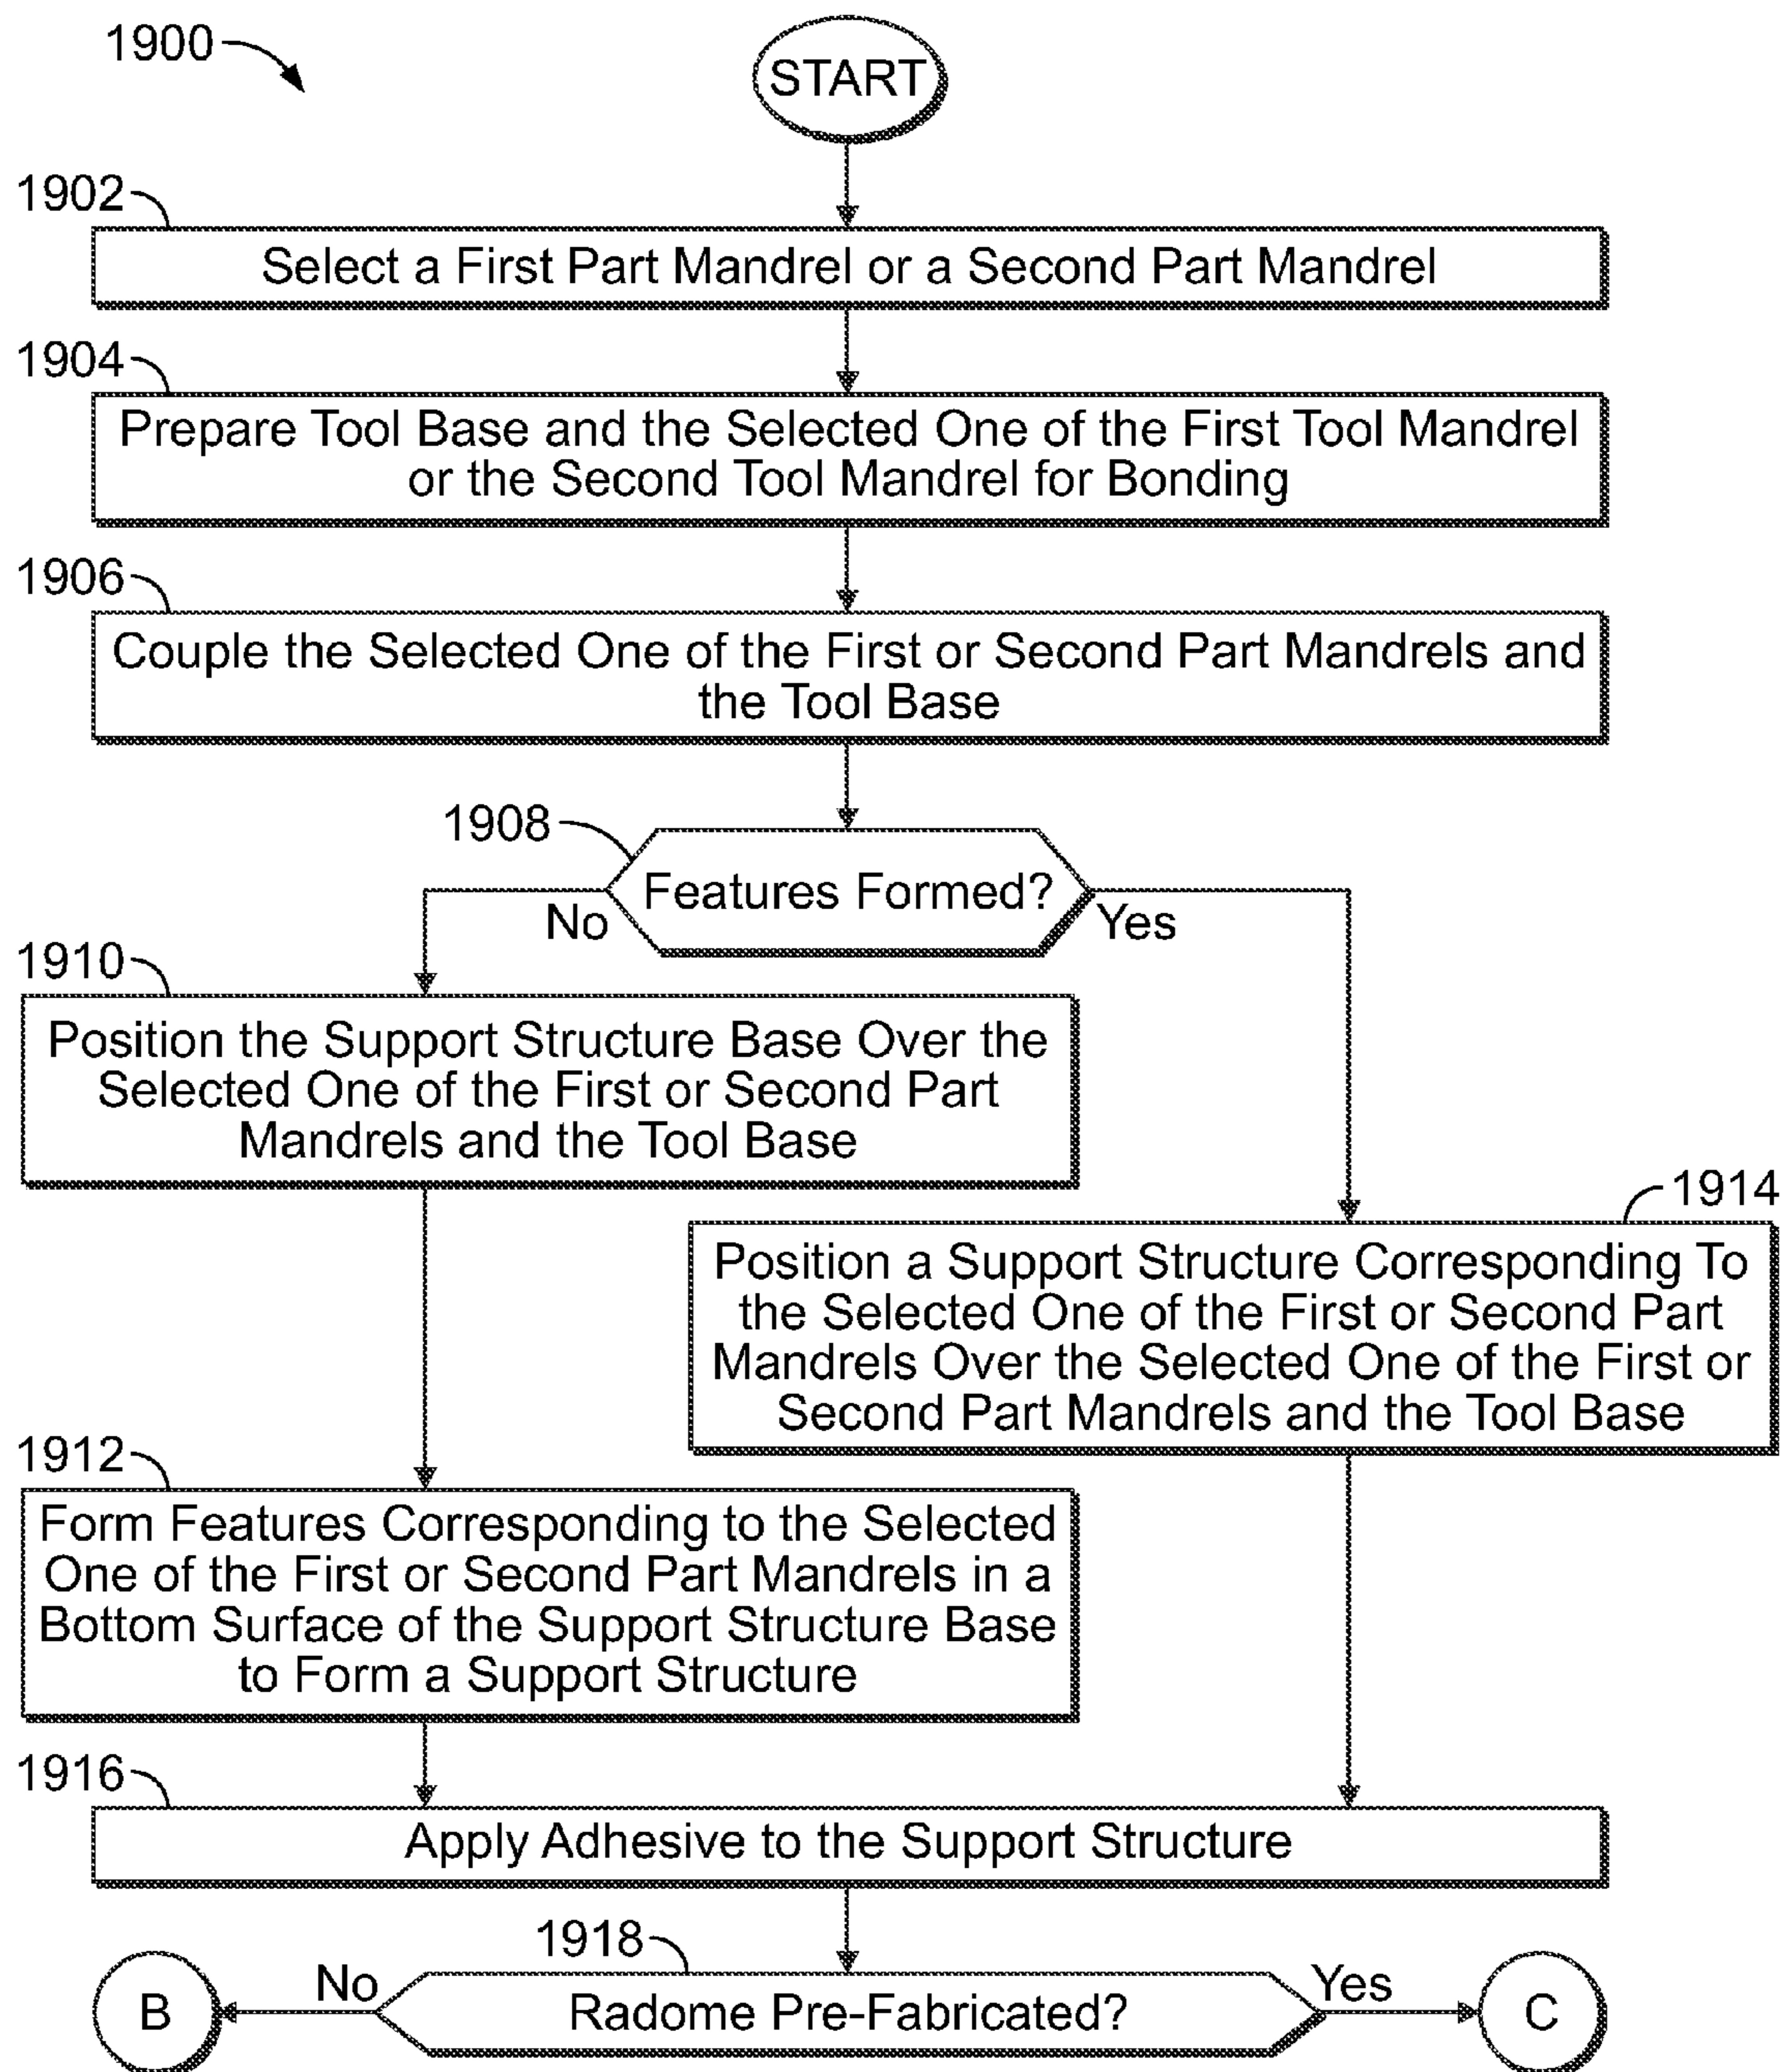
1900

START

1902

Select a First Part Mandrel or a Second Part Mandrel

1904

Prepare Tool Base and the Selected One of the First Tool Mandrel or the Second Tool Mandrel for Bonding

1906

Couple the Selected One of the First or Second Part Mandrels and the Tool Base

1908

Features Formed?

No

Yes

1910

Position the Support Structure Base Over the Selected One of the First or Second Part Mandrels and the Tool Base

1914

Position a Support Structure Corresponding To the Selected One of the First or Second Part Mandrels Over the Selected One of the First or Second Part Mandrels and the Tool Base

1912

Form Features Corresponding to the Selected One of the First or Second Part Mandrels in a Bottom Surface of the Support Structure Base to Form a Support Structure

1916

Apply Adhesive to the Support Structure

1918

B

No

Radome Pre-Fabricated?

Yes

C